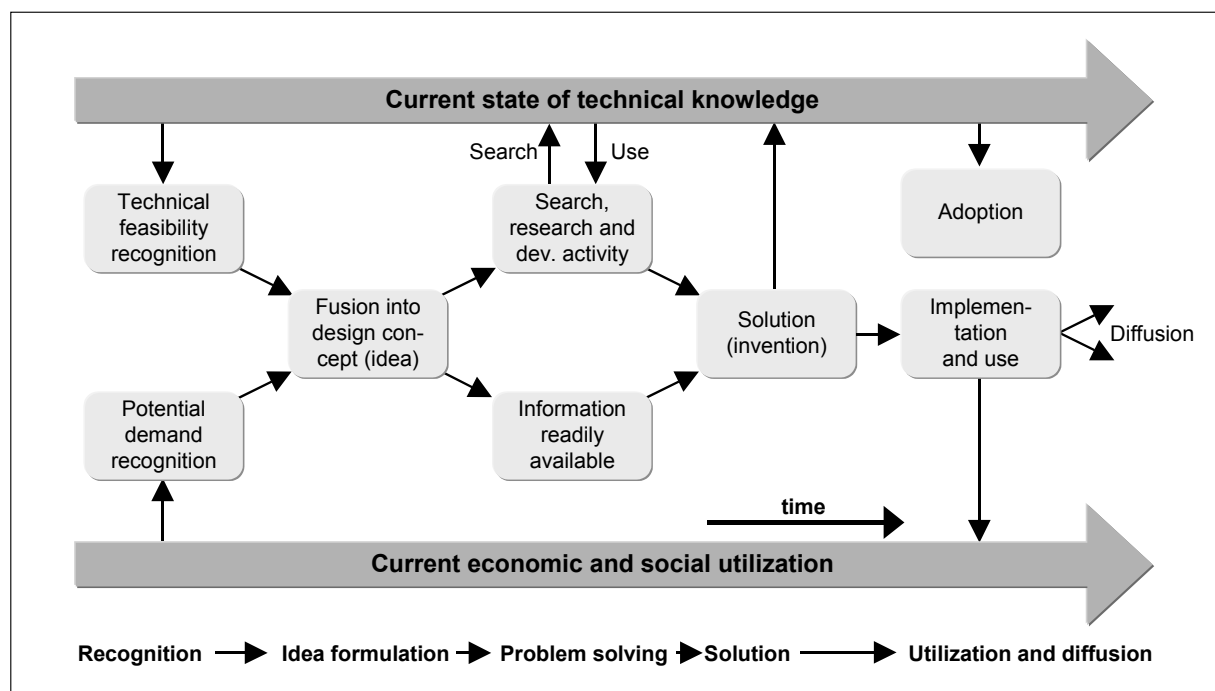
Current state of technical knowledge

Search

Use

Technical feasibility recognition

Search, research and dev. activity

Adoption

Fusion into design concept (idea)

Solution (invention)

Implementation and use

Diffusion

Potential demand recognition

Information readily available

time

Current economic and social utilization

Recognition → Idea formulation → Problem solving → Solution → Utilization and diffusion